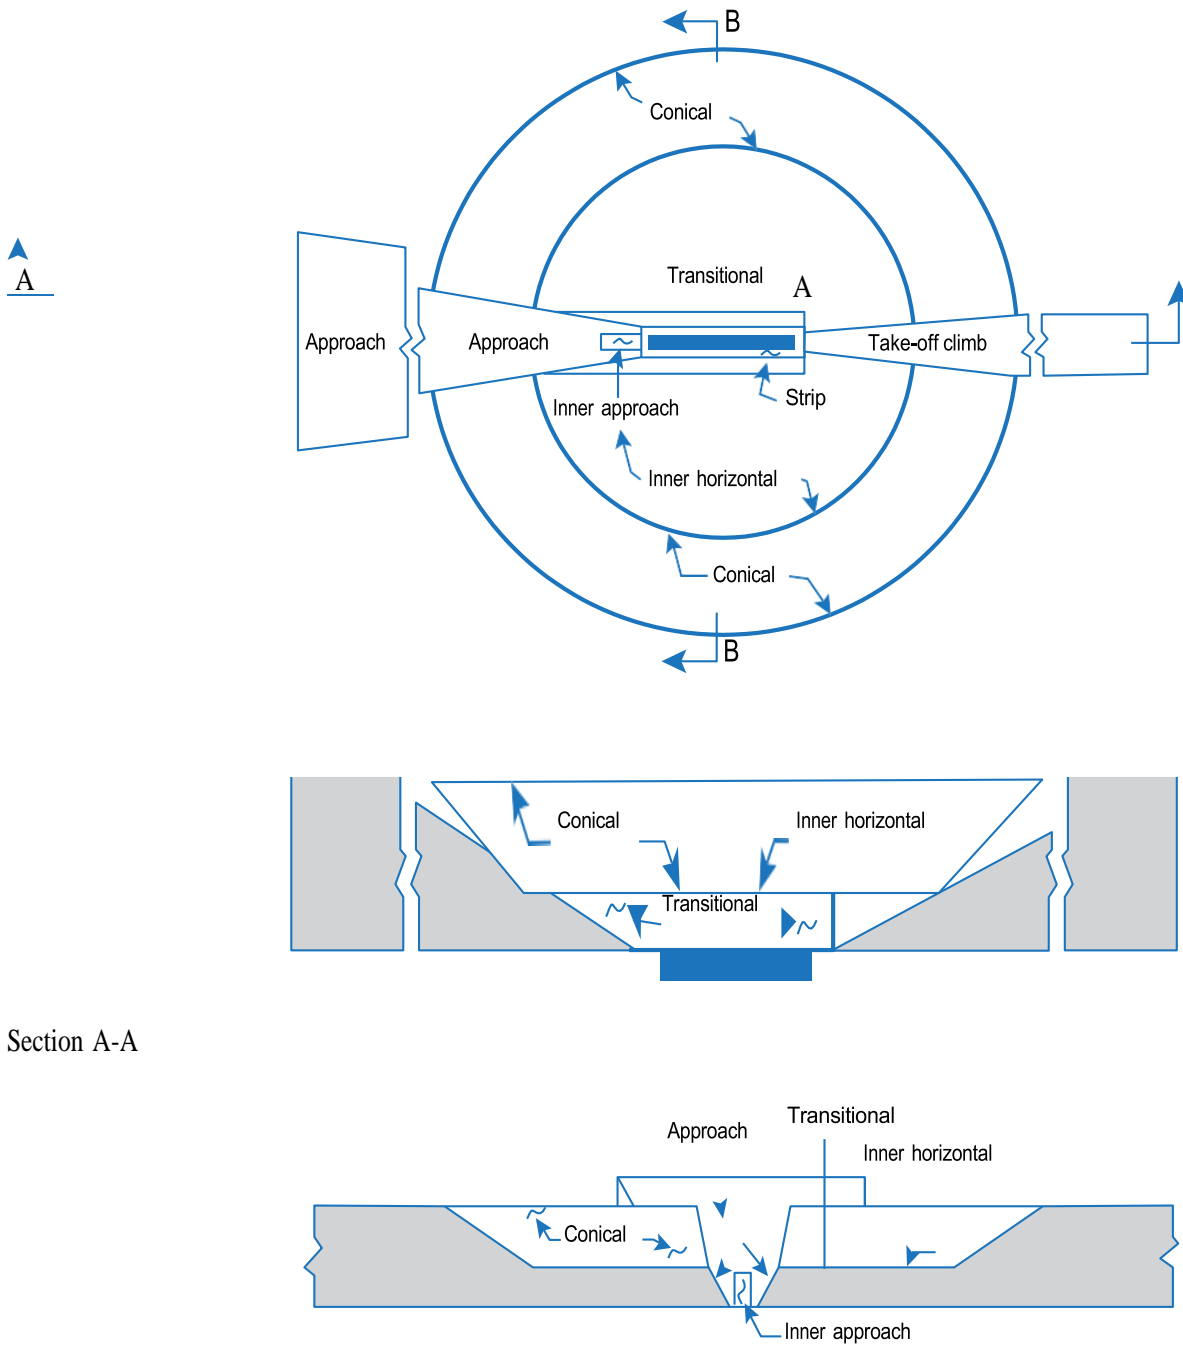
B

Conical

A

Transitional

A

Approach

Approach

Take-off climb

Inner approach

Strip

Inner horizontal

Conical

B

Conical

Inner horizontal

Transitional

Section A-A

Approach

Transitional

Inner horizontal

Conical

Inner approach